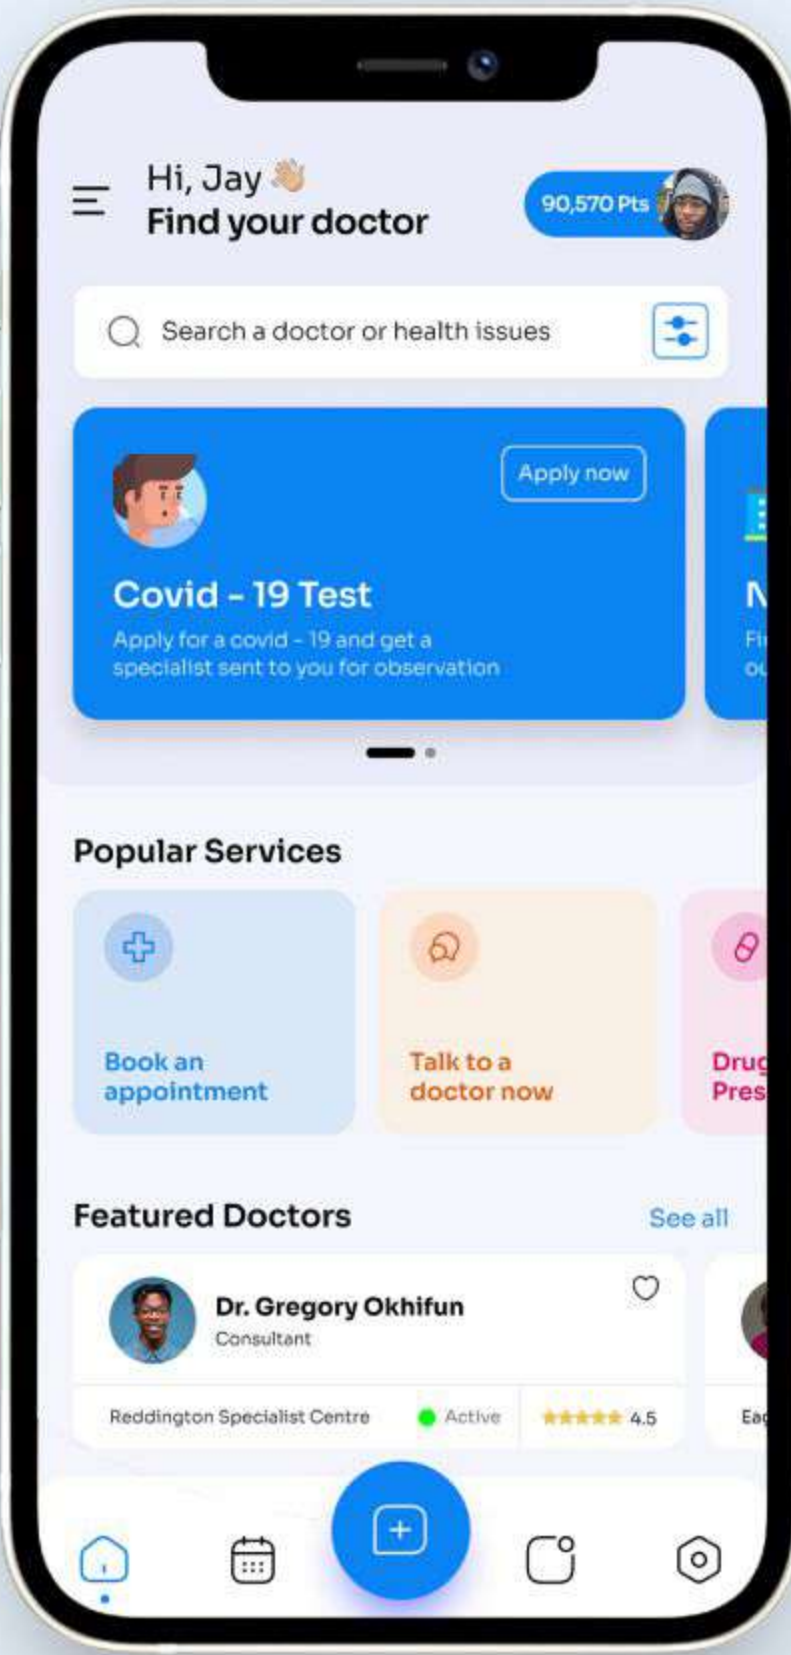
Hi, Jay 👋
Find your doctor

90,570 Pts

Search a doctor or health issues

Apply now

Covid - 19 Test

Apply for a covid - 19 and get a specialist sent to you for observation

N
Fi
o

Popular Services

Book an appointment

Talk to a doctor now

Drug
Pres

Featured Doctors

See all

Dr. Gregory Okhifun
Consultant

Reddington Specialist Centre

Active

4.5

Ea